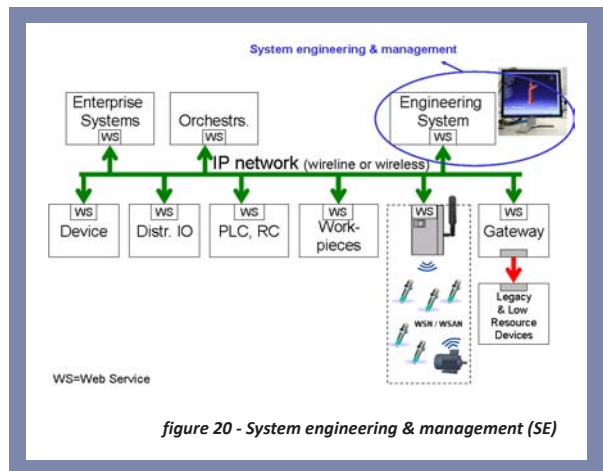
System engineering & management

Enterprise Systems
WS

Orchestr.
WS

Engineering System
WS

IP network (wireline or wireless)

WS
Device

WS
Distr. IO

WS
PLC, RC

WS
Workpieces

WS

WSN / WSAN

WS
Gateway

Legacy & Low Resource Devices

WS=Web Service

figure 20 - System engineering & management (SE)